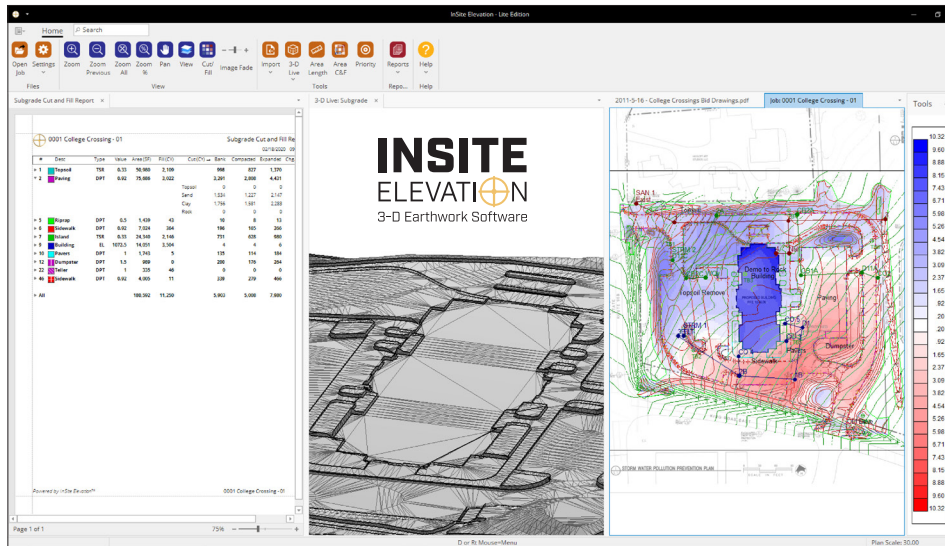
InSite Elevation - Lite Edition

Home Search

Open Job Settings Zoom Zoom Previous Zoom All Zoom % Pan View Cut/Fill Image Fade Import 3-D Live Area Length Area C&F Priority Reports Help

Files View Tools Repo... Help

Subgrade Cut and Fill Report ×

3-D Live: Subgrade ×

2011-5-16 - College Crossings Bid Drawings.pdf

Job: 0001 College Crossing - 01

Tools

0001 College Crossing - 01

Subgrade Cut and Fill Re

02/18/2020

| # | Desc | Type | Value | Area(SF) | Fill(CY) | Cut(CY) | Bank | Compacted | Expanded | Chg |
|---|---|---|---|---|---|---|---|---|---|---|
| 1 | Topsoil | TSR | 0.33 | 50,980 | 2,109 | | 998 | 827 | 1,370 | |
| 2 | Paving | DPT | 0.92 | 75,089 | 2,022 | | 3,261 | 2,808 | 4,421 | |
| | | | | | Topsoil | | 0 | 0 | 0 | |
| | | | | | Sand | | 1,584 | 1,227 | 2,147 | |
| | | | | | Clay | | 1,756 | 1,581 | 2,288 | |
| | | | | | Rock | | 0 | 0 | 0 | |
| 5 | Riprap | DPT | 0.5 | 1,439 | 43 | | 10 | 8 | 13 | |
| 6 | Sidewalk | DPT | 0.92 | 7,024 | 304 | | 196 | 165 | 266 | |
| 8 | Island | TSR | 0.33 | 24,349 | 2,146 | | 731 | 626 | 660 | |
| 9 | Building | EL | 1072.5 | 14,051 | 2,304 | | 4 | 4 | 6 | |
| 10 | Pavers | DPT | 1 | 1,745 | 5 | | 135 | 114 | 184 | |
| 12 | Dumpster | DPT | 1.5 | 989 | 0 | | 200 | 176 | 264 | |
| 22 | Teller | DPT | 1 | 335 | 46 | | 0 | 0 | 6 | |
| 46 | Sidewalk | DPT | 0.92 | 4,005 | 11 | | 339 | 278 | 400 | |
| All | | | | 180,592 | 11,250 | | 5,903 | 5,008 | 7,990 | |

Powered by InSite Elevation™

0001 College Crossing - 01

Page 1 of 1

75%

INSITE ELEVATION 3-D Earthwork Software

SAN 1

Demo to Slab Building

Topsoil Remove

Paving

Sidewalk

Pavers

Dumpster

STORM WATER POLLUTION PREVENTION PLAN

10.32 9.60 8.88 8.16 7.43 6.71 5.98 5.26 4.54 3.82 3.09 2.37 1.65 .92 .20 .20 .92 1.65 2.37 3.09 3.82 4.54 5.26 5.98 6.71 7.43 8.15 8.88 9.60 10.32

D or Rt Mouse=Menu

Plan Scale: 30.00